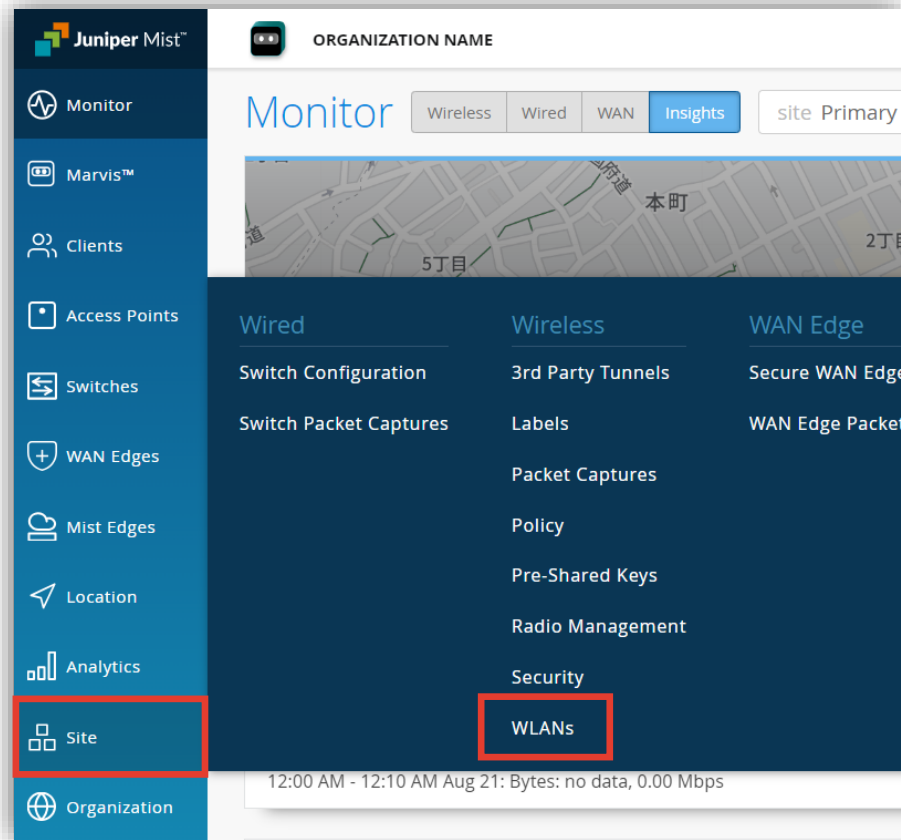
Juniper Mist™

Monitor
Marvis™
Clients
Access Points
Switches
WAN Edges
Mist Edges
Location
Analytics
Site
Organization

ORGANIZATION NAME

Monitor

Wireless | Wired | WAN | Insights

site Primary

本町
5丁目
2丁

Wired
Switch Configuration
Switch Packet Captures

Wireless
3rd Party Tunnels
Labels
Packet Captures
Policy
Pre-Shared Keys
Radio Management
Security
WLANs

WAN Edge
Secure WAN Edge
WAN Edge Packet

12:00 AM - 12:10 AM Aug 21: Bytes: no data, 0.00 Mbps